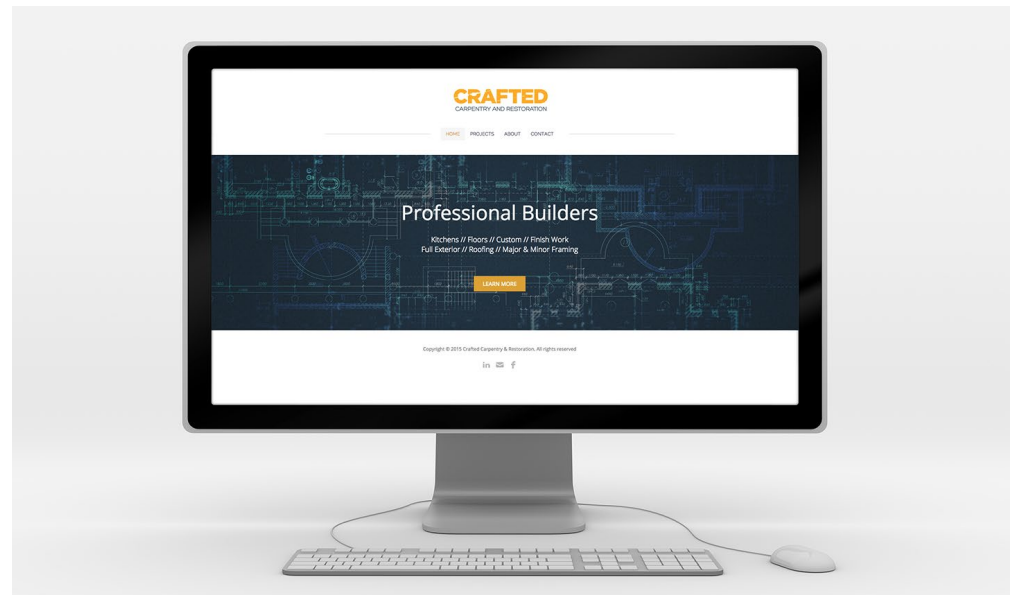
CRAFTED
CARPENTRY AND RESTORATION

HOME PROJECTS ABOUT CONTACT

Professional Builders

Kitchens // Floors // Custom // Finish Work
Full Exterior // Roofing // Major & Minor Framing

LEARN MORE

Copyright © 2015 Crafted Carpentry & Restoration. All rights reserved